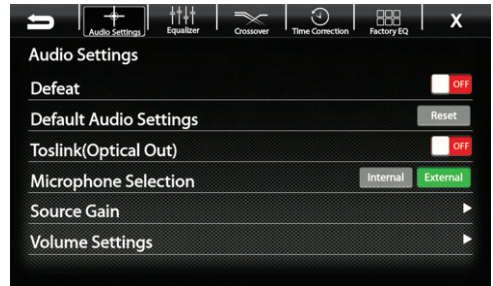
Audio Settings Equalizer Crossover Time Correction Factory EQ X

Audio Settings

Defeat OFF

Default Audio Settings Reset

Toslink(Optical Out) OFF

Microphone Selection Internal External

Source Gain

Volume Settings